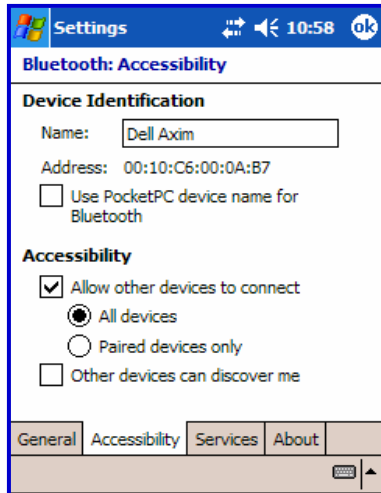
Settings 10:58 ok

Bluetooth: Accessibility

Device Identification

Name: Dell Axim

Address: 00:10:C6:00:0A:B7

Use PocketPC device name for Bluetooth

Accessibility

Allow other devices to connect

All devices

Paired devices only

Other devices can discover me

General | Accessibility | Services | About